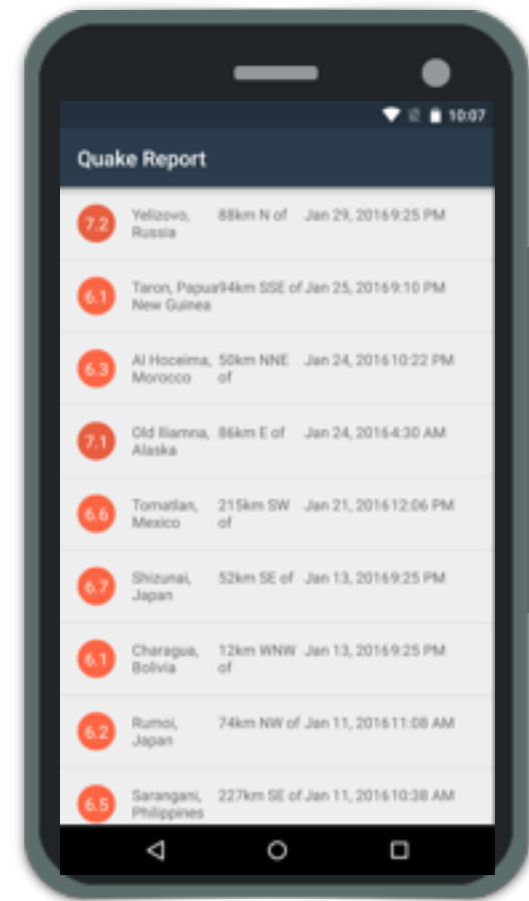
10:07

Quake Report

7.2 Yelizovo, Russia 88km N of Jan 29, 20169:25 PM

6.1 Taron, Papua New Guinea 94km SSE of Jan 25, 20169:10 PM

6.3 Al Hoceima, Morocco 50km NNE of Jan 24, 201610:22 PM

7.1 Old Iliamna, Alaska 86km E of Jan 24, 20164:30 AM

6.6 Tomatlan, Mexico 215km SW of Jan 21, 201612:06 PM

6.7 Shizunai, Japan 52km SE of Jan 13, 20169:25 PM

6.1 Charagua, Bolivia 12km WNW of Jan 13, 20169:25 PM

6.2 Rumoi, Japan 74km NW of Jan 11, 201611:08 AM

6.5 Sarangani, Philippines 227km SE of Jan 11, 201610:38 AM